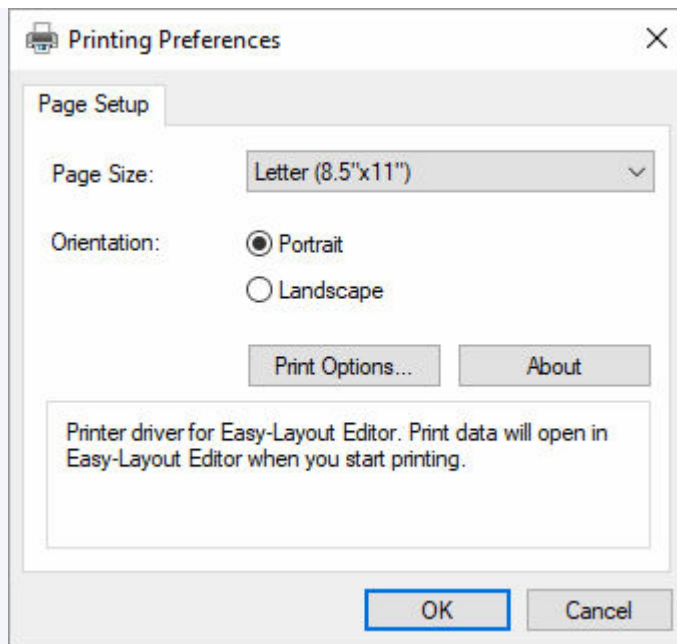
Printing Preferences

×

Page Setup

Page Size: Letter (8.5"x11")

Orientation: Portrait

Landscape

Print Options...

About

Printer driver for Easy-Layout Editor. Print data will open in Easy-Layout Editor when you start printing.

OK

Cancel